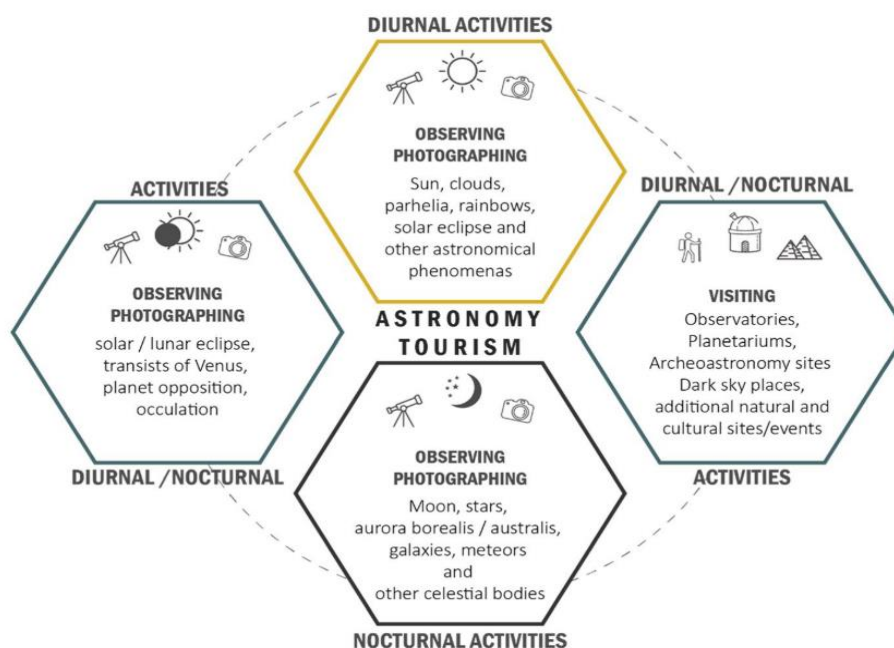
DIURNAL ACTIVITIES

OBSERVING
PHOTOGRAPHING
Sun, clouds, parhelia, rainbows, solar eclipse and other astronomical phenomenas

ACTIVITIES

OBSERVING
PHOTOGRAPHING
solar / lunar eclipse, transists of Venus, planet opposition, occulation

DIURNAL /NOCTURNAL

DIURNAL /NOCTURNAL

VISITING
Observatories, Planetariums, Archeoastronomy sites Dark sky places, additional natural and cultural sites/events

ACTIVITIES

ASTRONOMY
TOURISM

OBSERVING
PHOTOGRAPHING
Moon, stars, aurora borealis / australis, galaxies, meteors and other celestial bodies

NOCTURNAL ACTIVITIES